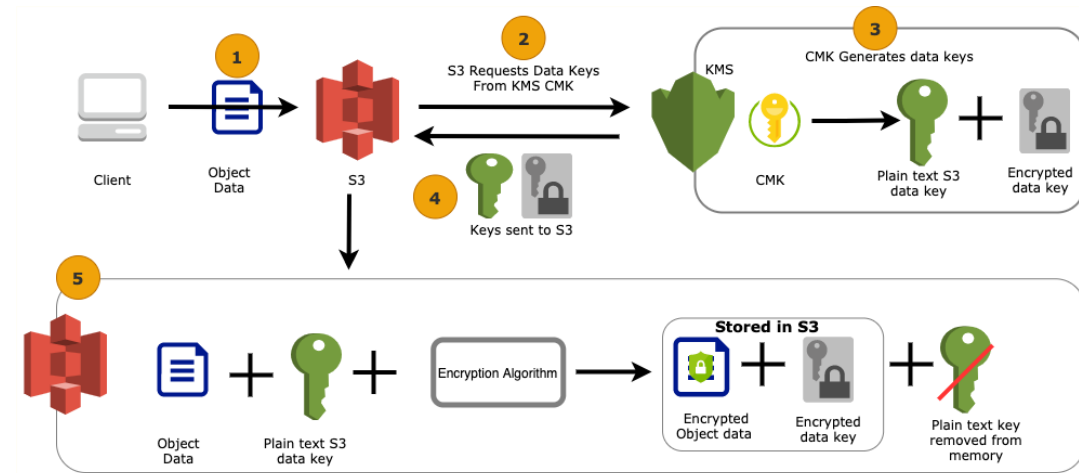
1

Client

Object Data

S3

2

S3 Requests Data Keys From KMS CMK

KMS

3

CMK Generates data keys

CMK

Plain text S3 data key

Encrypted data key

4

Keys sent to S3

5

Object Data

Plain text S3 data key

Encryption Algorithm

Stored in S3

Encrypted Object data

Encrypted data key

Plain text key removed from memory